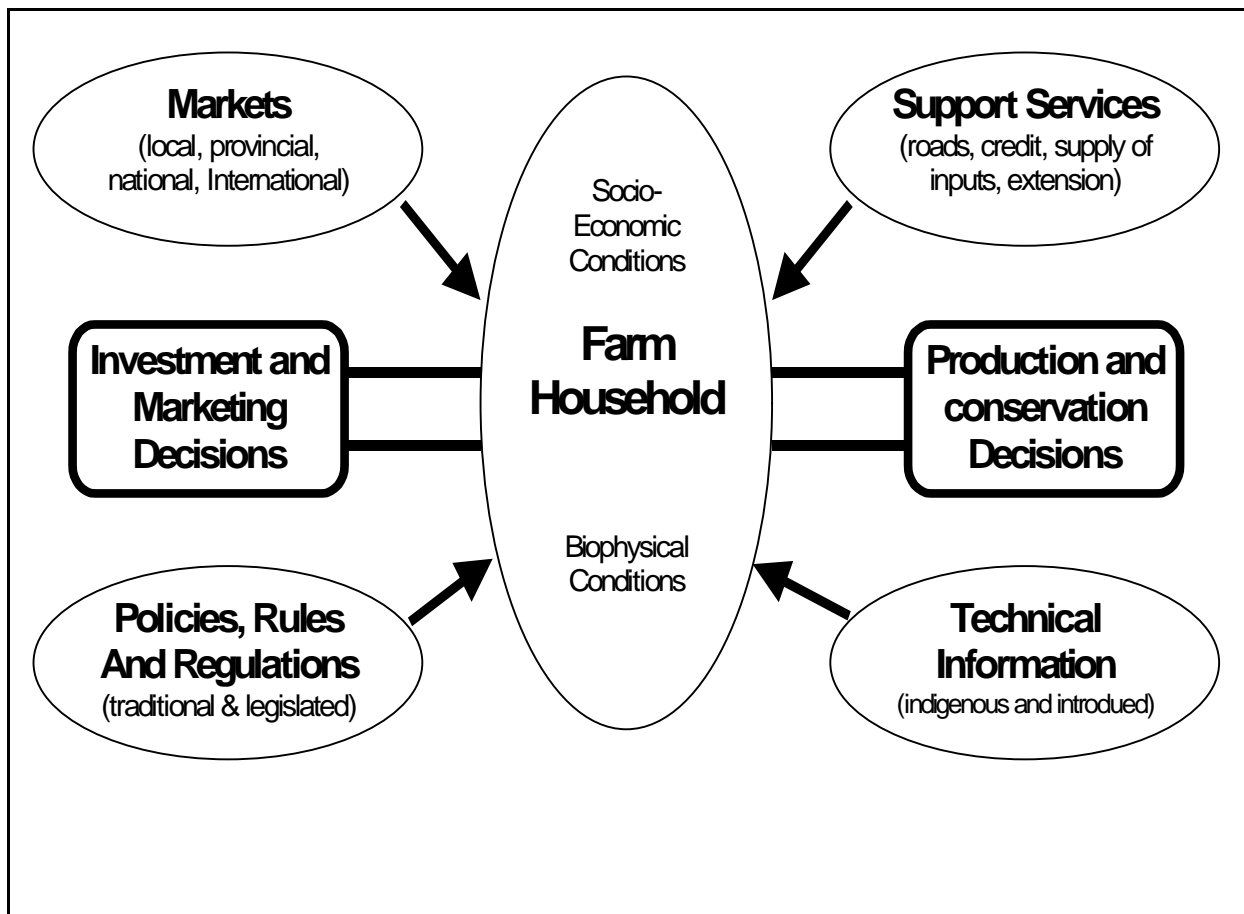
Markets
(local, provincial, national, International)

Support Services
(roads, credit, supply of inputs, extension)

Socio-Economic Conditions

Investment and Marketing Decisions

Farm Household

Production and conservation Decisions

Biophysical Conditions

Policies, Rules And Regulations
(traditional & legislated)

Technical Information
(indigenous and introdued)